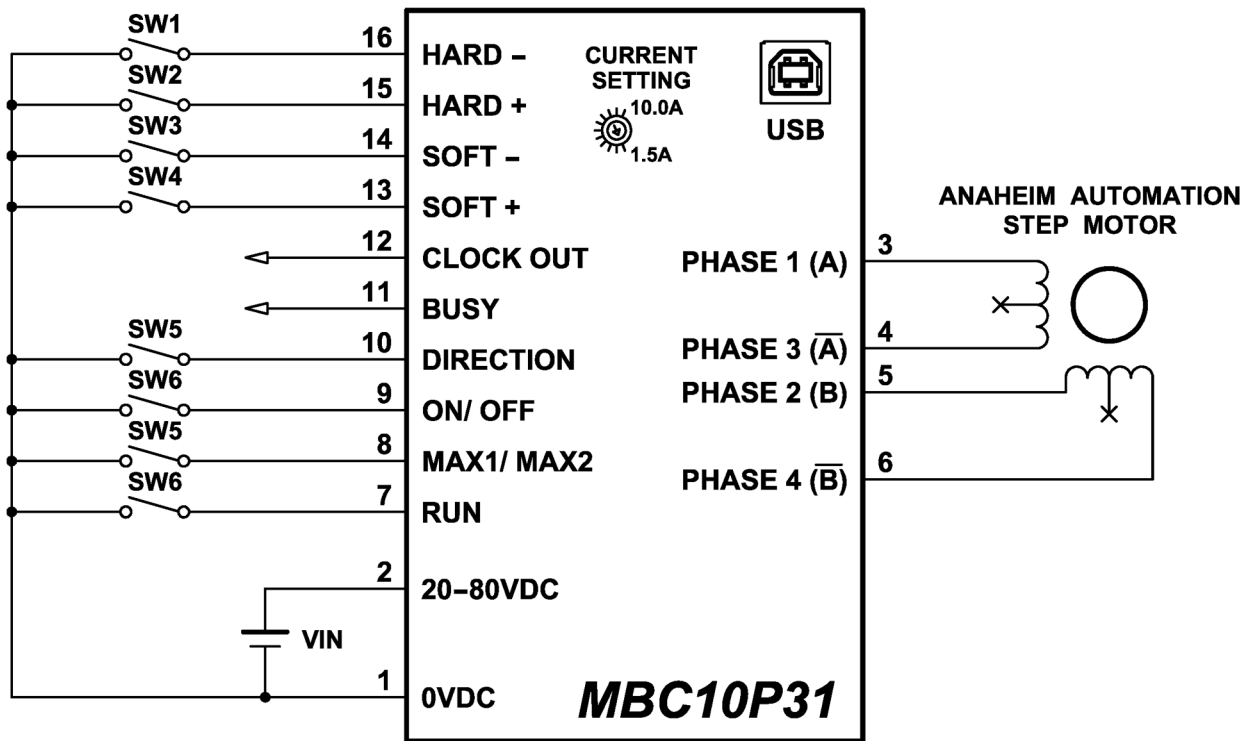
SW1
16
HARD –
SW2
15
HARD +
SW3
14
SOFT –
SW4
13
SOFT +
12
CLOCK OUT
11
BUSY
SW5
10
DIRECTION
SW6
9
ON/ OFF
SW5
8
MAX1/ MAX2
SW6
7
RUN
2
20–80VDC
VIN
1
0VDC

CURRENT SETTING
10.0A
1.5A

USB

ANAHEIM AUTOMATION STEP MOTOR

PHASE 1 (A)
3
PHASE 3 ($\overline{A}$)
4
PHASE 2 (B)
5
PHASE 4 ($\overline{B}$)
6

MBC10P31